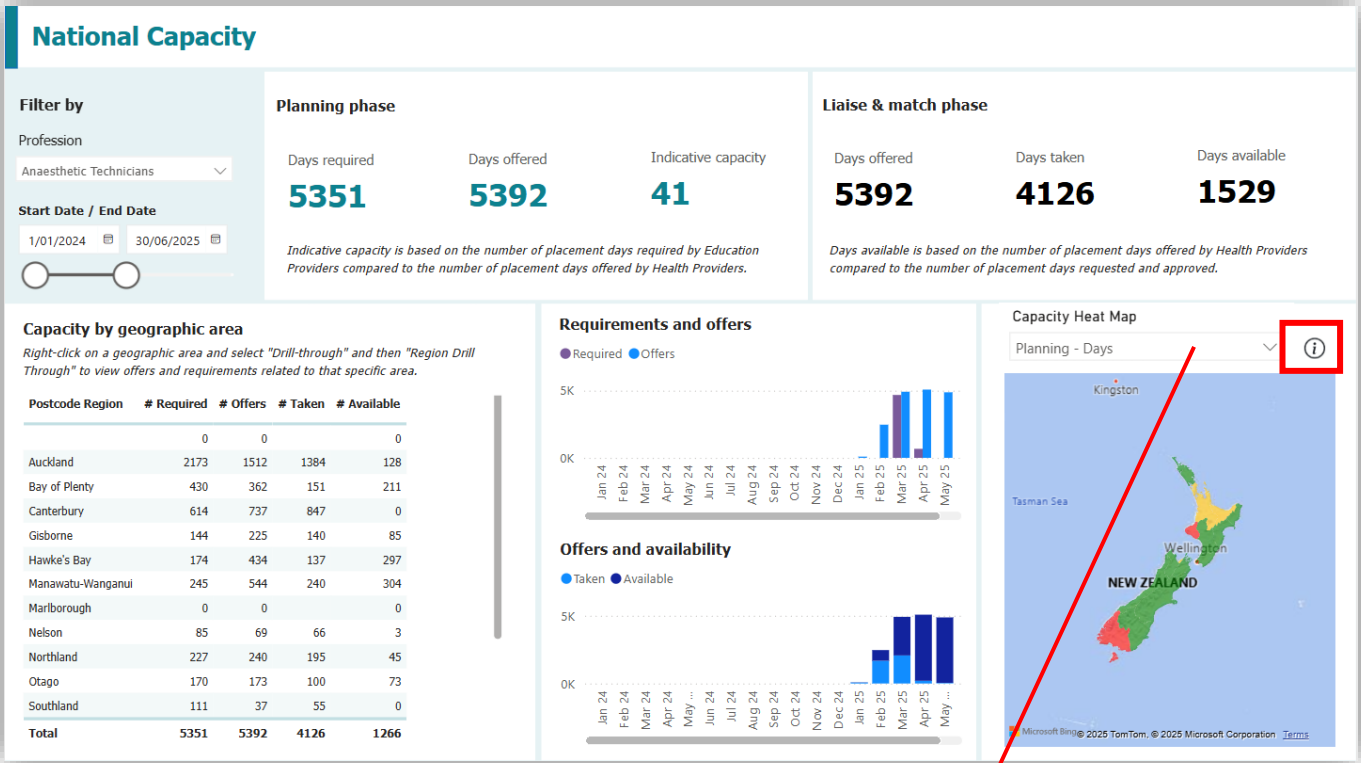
National Capacity

Filter by

Profession

Anaesthetic Technicians

Start Date / End Date

1/01/2024

30/06/2025

Planning phase

Days required
5351

Days offered
5392

Indicative capacity
41

Indicative capacity is based on the number of placement days required by Education Providers compared to the number of placement days offered by Health Providers.

Liaise & match phase

Days offered
5392

Days taken
4126

Days available
1529

Days available is based on the number of placement days offered by Health Providers compared to the number of placement days requested and approved.

Capacity by geographic area

Right-click on a geographic area and select "Drill-through" and then "Region Drill Through" to view offers and requirements related to that specific area.

| Postcode Region | # Required | # Offers | # Taken | # Available |
|---|---|---|---|---|
| | 0 | 0 | | 0 |
| Auckland | 2173 | 1512 | 1384 | 128 |
| Bay of Plenty | 430 | 362 | 151 | 211 |
| Canterbury | 614 | 737 | 847 | 0 |
| Gisborne | 144 | 225 | 140 | 85 |
| Hawke's Bay | 174 | 434 | 137 | 297 |
| Manawatu-Wanganui | 245 | 544 | 240 | 304 |
| Marlborough | 0 | 0 | | 0 |
| Nelson | 85 | 69 | 66 | 3 |
| Northland | 227 | 240 | 195 | 45 |
| Otago | 170 | 173 | 100 | 73 |
| Southland | 111 | 37 | 55 | 0 |
| Total | 5351 | 5392 | 4126 | 1266 |

Requirements and offers

Required Offers

5K
0K
Jan 24 Feb 24 Mar 24 Apr 24 May 24 Jun 24 Jul 24 Aug 24 Sep 24 Oct 24 Nov 24 Dec 24 Jan 25 Feb 25 Mar 25 Apr 25 May 25

Offers and availability

Taken Available

5K
0K
Jan 24 Feb 24 Mar 24 Apr 24 May ... Jun 24 Jul 24 Aug 24 Sep 24 Oct 24 Nov 24 Dec 24 Jan 25 Feb 25 Mar 25 Apr 25 May ...

Capacity Heat Map

Planning - Days

Kingston
Tasman Sea
Wellington
NEW ZEALAND

Microsoft Bing © 2025 TomTom, © 2025 Microsoft Corporation Terms